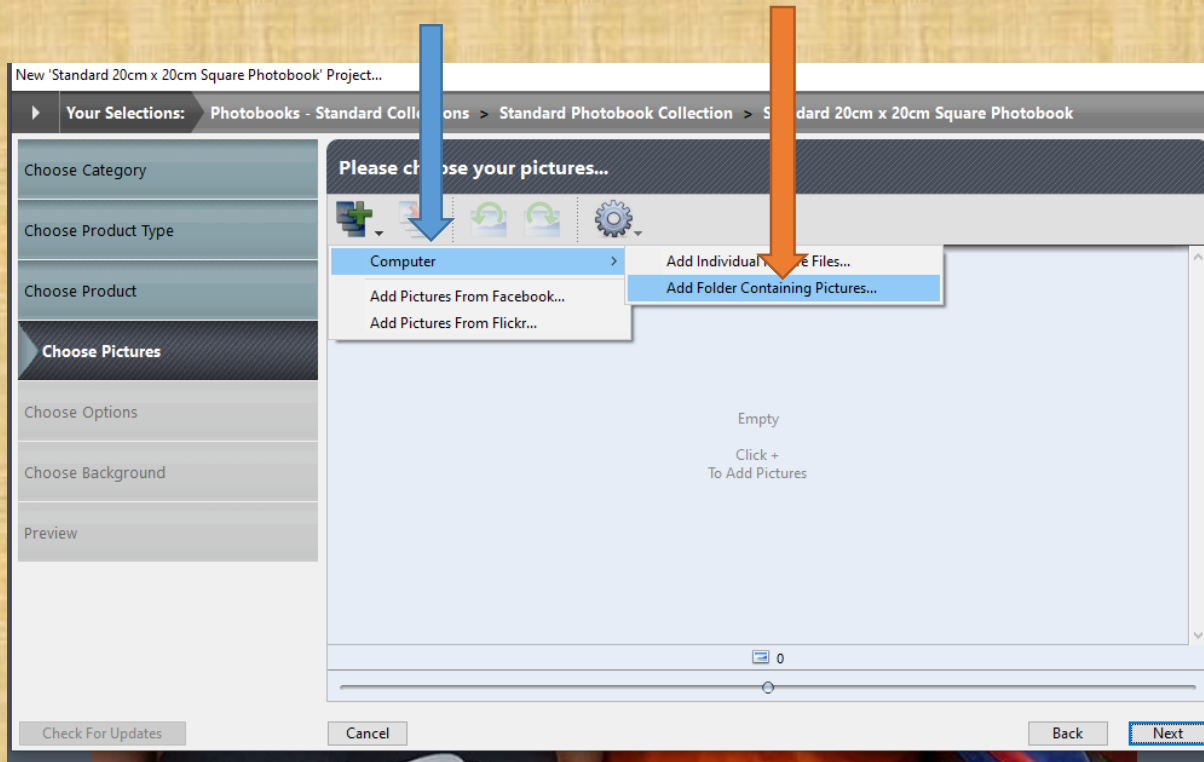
New 'Standard 20cm x 20cm Square Photobook' Project...

Your Selections: Photobooks - Standard Coll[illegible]ons > Standard Photobook Collection > S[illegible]dard 20cm x 20cm Square Photobook

Choose Category

Choose Product Type

Choose Product

Choose Pictures

Choose Options

Choose Background

Preview

Please ch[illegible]se your pictures...

Computer

Add Pictures From Facebook...

Add Pictures From Flickr...

Add Individual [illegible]e Files...

Add Folder Containing Pictures...

Empty

Click +
To Add Pictures

0

Check For Updates

Cancel

Back

Next